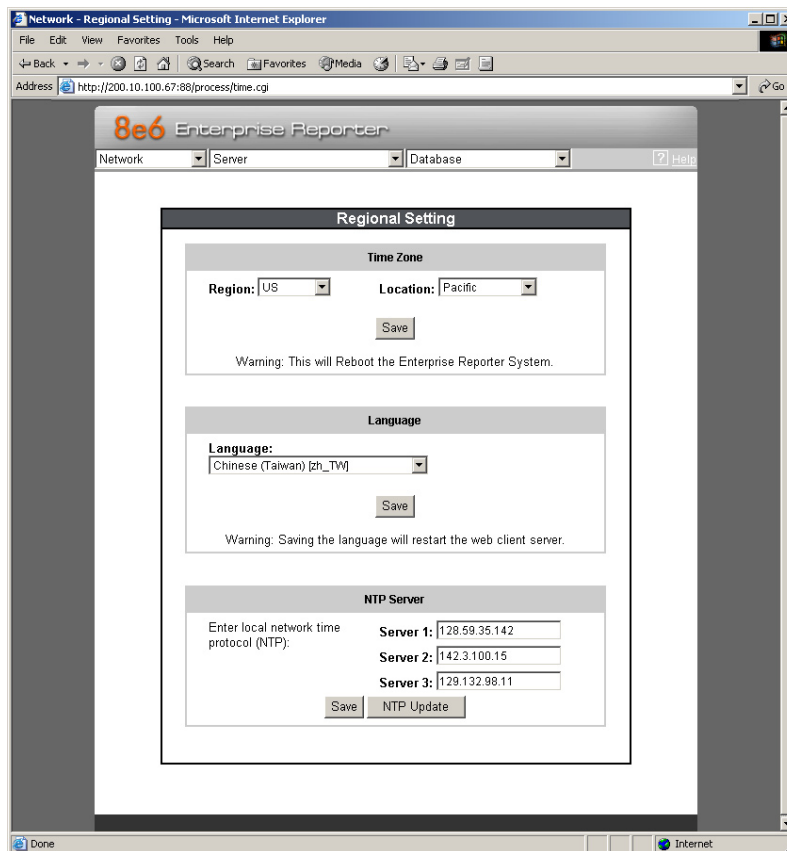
Network - Regional Setting - Microsoft Internet Explorer

File Edit View Favorites Tools Help

Back Search Favorites Media

Address http://200.10.100.67:88/process/time.cgi

Go

8e6 Enterprise Reporter

Network Server Database

Help

Regional Setting

Time Zone

Region: US Location: Pacific

Save

Warning: This will Reboot the Enterprise Reporter System.

Language

Language:
Chinese (Taiwan) [zh_TW]

Save

Warning: Saving the language will restart the web client server.

NTP Server

Enter local network time protocol (NTP):

Server 1: 128.59.35.142

Server 2: 142.3.100.15

Server 3: 129.132.98.11

Save NTP Update

Done

Internet